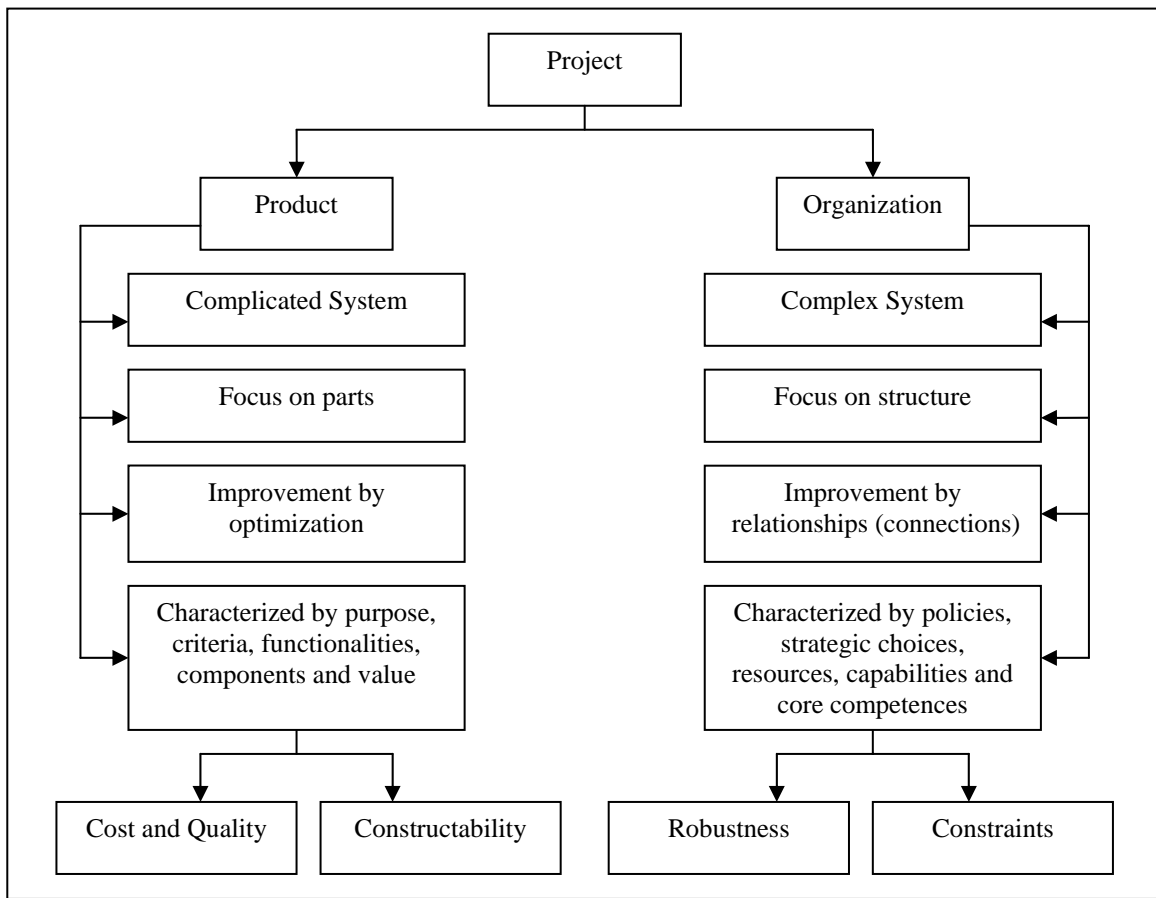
Project

Product

Complicated System

Focus on parts

Improvement by optimization

Characterized by purpose, criteria, functionalities, components and value

Cost and Quality

Constructability

Organization

Complex System

Focus on structure

Improvement by relationships (connections)

Characterized by policies, strategic choices, resources, capabilities and core competences

Robustness

Constraints